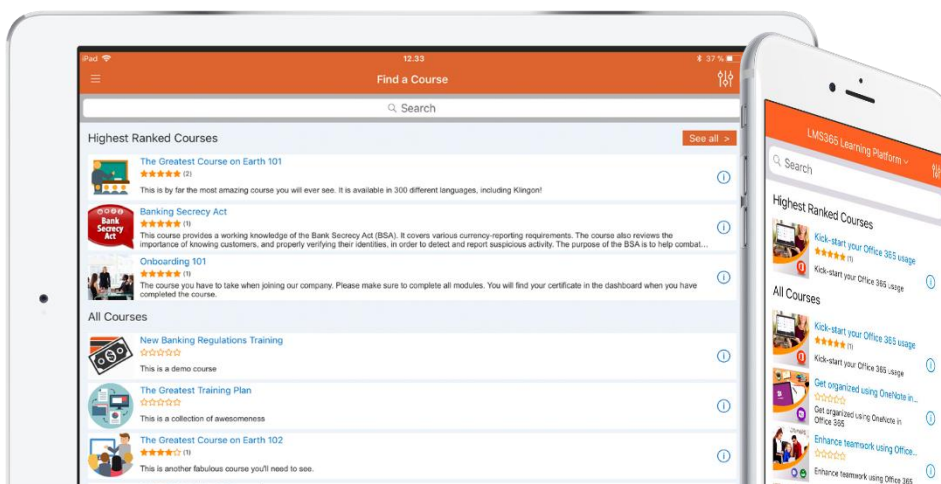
iPad
12.33
37 %
Find a Course
Search
Highest Ranked Courses
See all >
The Greatest Course on Earth 101
(2)
This is by far the most amazing course you will ever see. It is available in 300 different languages, including Klingon!
Bank Secrecy Act
Banking Secrecy Act
(1)
This course provides a working knowledge of the Bank Secrecy Act (BSA). It covers various currency-reporting requirements. The course also reviews the importance of knowing customers, and properly verifying their identities, in order to detect and report suspicious activity. The purpose of the BSA is to help combat...
Onboarding 101
(1)
The course you have to take when joining our company. Please make sure to complete all modules. You will find your certificate in the dashboard when you have completed the course.
All Courses
New Banking Regulations Training
This is a demo course
The Greatest Training Plan
This is a collection of awesomeness
The Greatest Course on Earth 102
(1)
This is another fabulous course you'll need to see.

LMS365 Learning Platform
Search
Highest Ranked Courses
Kick-start your Office 365 usage
(1)
Kick-start your Office 365 usage
All Courses
Kick-start your Office 365 usage
(1)
Kick-start your Office 365 usage
Get organized using OneNote in...
Get organized using OneNote in Office 365
Enhance teamwork using Office...
Enhance teamwork using Office 365